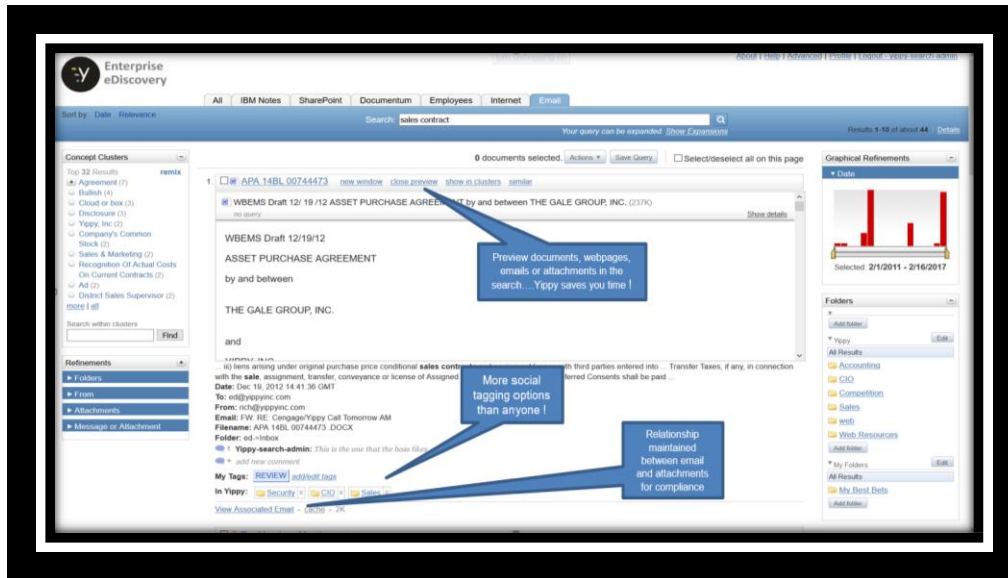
Enterprise eDiscovery

About | Help | Advanced | Profile | Logout - yippy-search-admin

All IBM Notes SharePoint Documentum Employees Internet Email

Sort by: Date Relevance

Search: sales contract

Your query can be expanded: Show Expansions

Results 1-10 of about 44 Details

Concept Clusters

Top 32 Results remix

Agreement (7)
Bullish (4)
Cloud or box (3)
Disclosure (3)
Yippy, Inc (2)
Company's Common Stock (2)
Sales & Marketing (2)
Recognition Of Actual Costs On Current Contracts (2)
Ad (2)
District Sales Supervisor (2)
more | all

Search within clusters

Find

Refinements

▸ Folders
▸ From
▸ Attachments
▸ Message or Attachment

0 documents selected. Actions Save Query Select/deselect all on this page

1. APA 14BL 00744473 new window close preview show in clusters similar

WBEMS Draft 12/ 19/12 ASSET PURCHASE AGREEMENT by and between THE GALE GROUP, INC. (237K)

no query Show details

WBEMS Draft 12/19/12

ASSET PURCHASE AGREEMENT

by and between

THE GALE GROUP, INC.

and

... iii) items arising under original purchase price conditional sales contr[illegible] with third parties entered into ... Transfer Taxes, if any, in connection with the sale, assignment, transfer, conveyance or license of Assigned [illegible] ferred Consents shall be paid ...

Date: Dec 19, 2012 14:41:36 GMT
To: ed@yippyinc.com
From: nch@yippyinc.com
Email: FW: RE: Cengage/Yippy Call Tomorrow AM
Filename: APA 14BL 00744473 .DOCX
Folder: ed->Inbox

Yippy-search-admin: This is the one that the boss likes

add new comment

My Tags: REVIEW add/edit tags

In Yippy: Security CIO Sales

View Associated Email - cache - 2K

Preview documents, webpages, emails or attachments in the search....Yippy saves you time !

More social tagging options than anyone !

Relationship maintained between email and attachments for compliance

Graphical Refinements

▾ Date

Selected: 2/1/2011 - 2/16/2017

Folders

Add folder

Yippy Edit

All Results
Accounting
CIO
Competition
Sales
web
Web Resources

Add folder

My Folders Edit

All Results
My Best Bets

Add folder